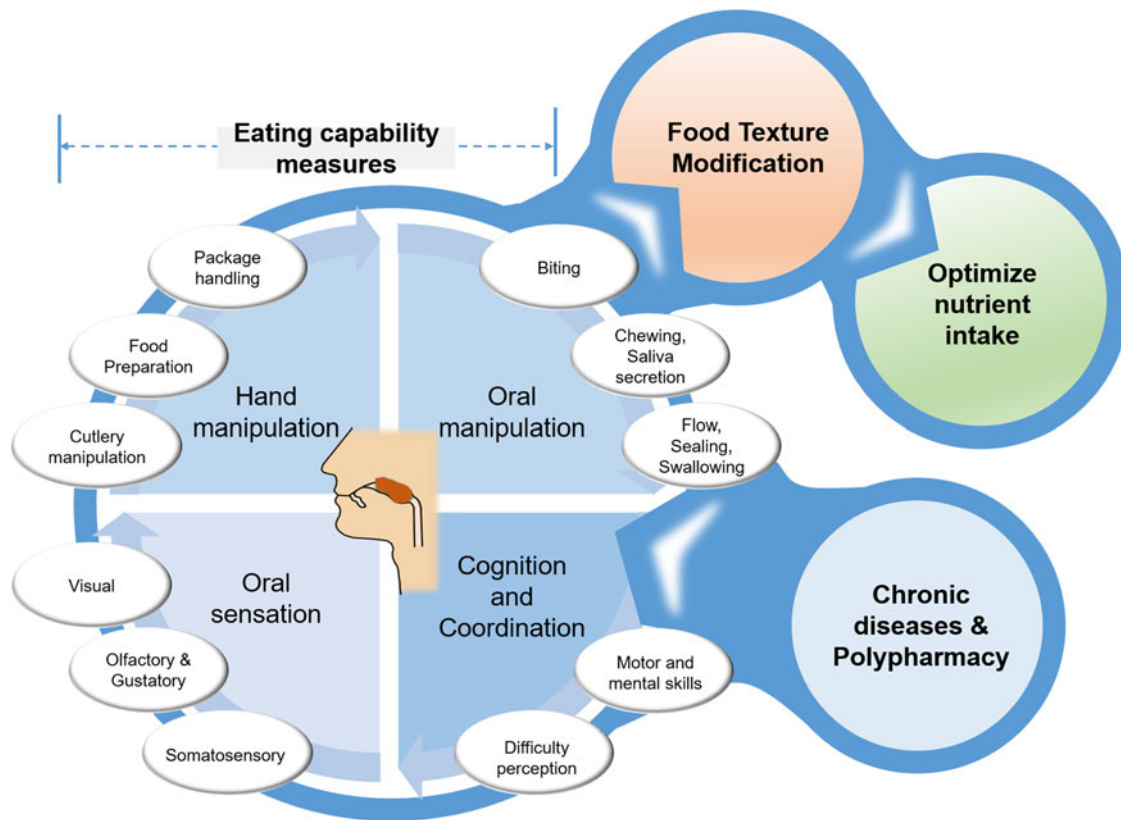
Eating capability measures

Food Texture Modification

Optimize nutrient intake

Package handling

Food Preparation

Cutlery manipulation

Hand manipulation

Biting

Chewing, Saliva secretion

Flow, Sealing, Swallowing

Oral manipulation

Visual

Olfactory & Gustatory

Somatosensory

Oral sensation

Cognition and Coordination

Motor and mental skills

Difficulty perception

Chronic diseases & Polypharmacy